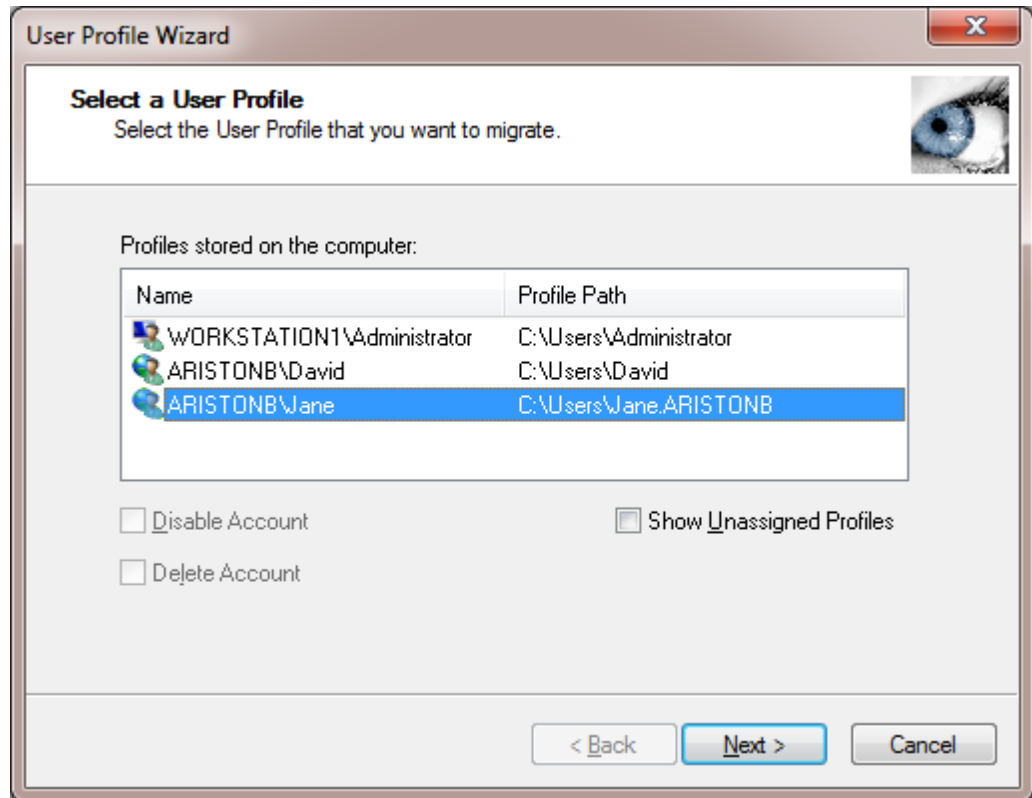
User Profile Wizard

Select a User Profile
Select the User Profile that you want to migrate.

Profiles stored on the computer:

| Name | Profile Path |
|---|---|
| WORKSTATION1\Administrator | C:\Users\Administrator |
| ARISTONB\David | C:\Users\David |
| ARISTONB\Jane | C:\Users\Jane.ARISTONB |

Disable Account

Show Unassigned Profiles

Delete Account

< Back

Next >

Cancel